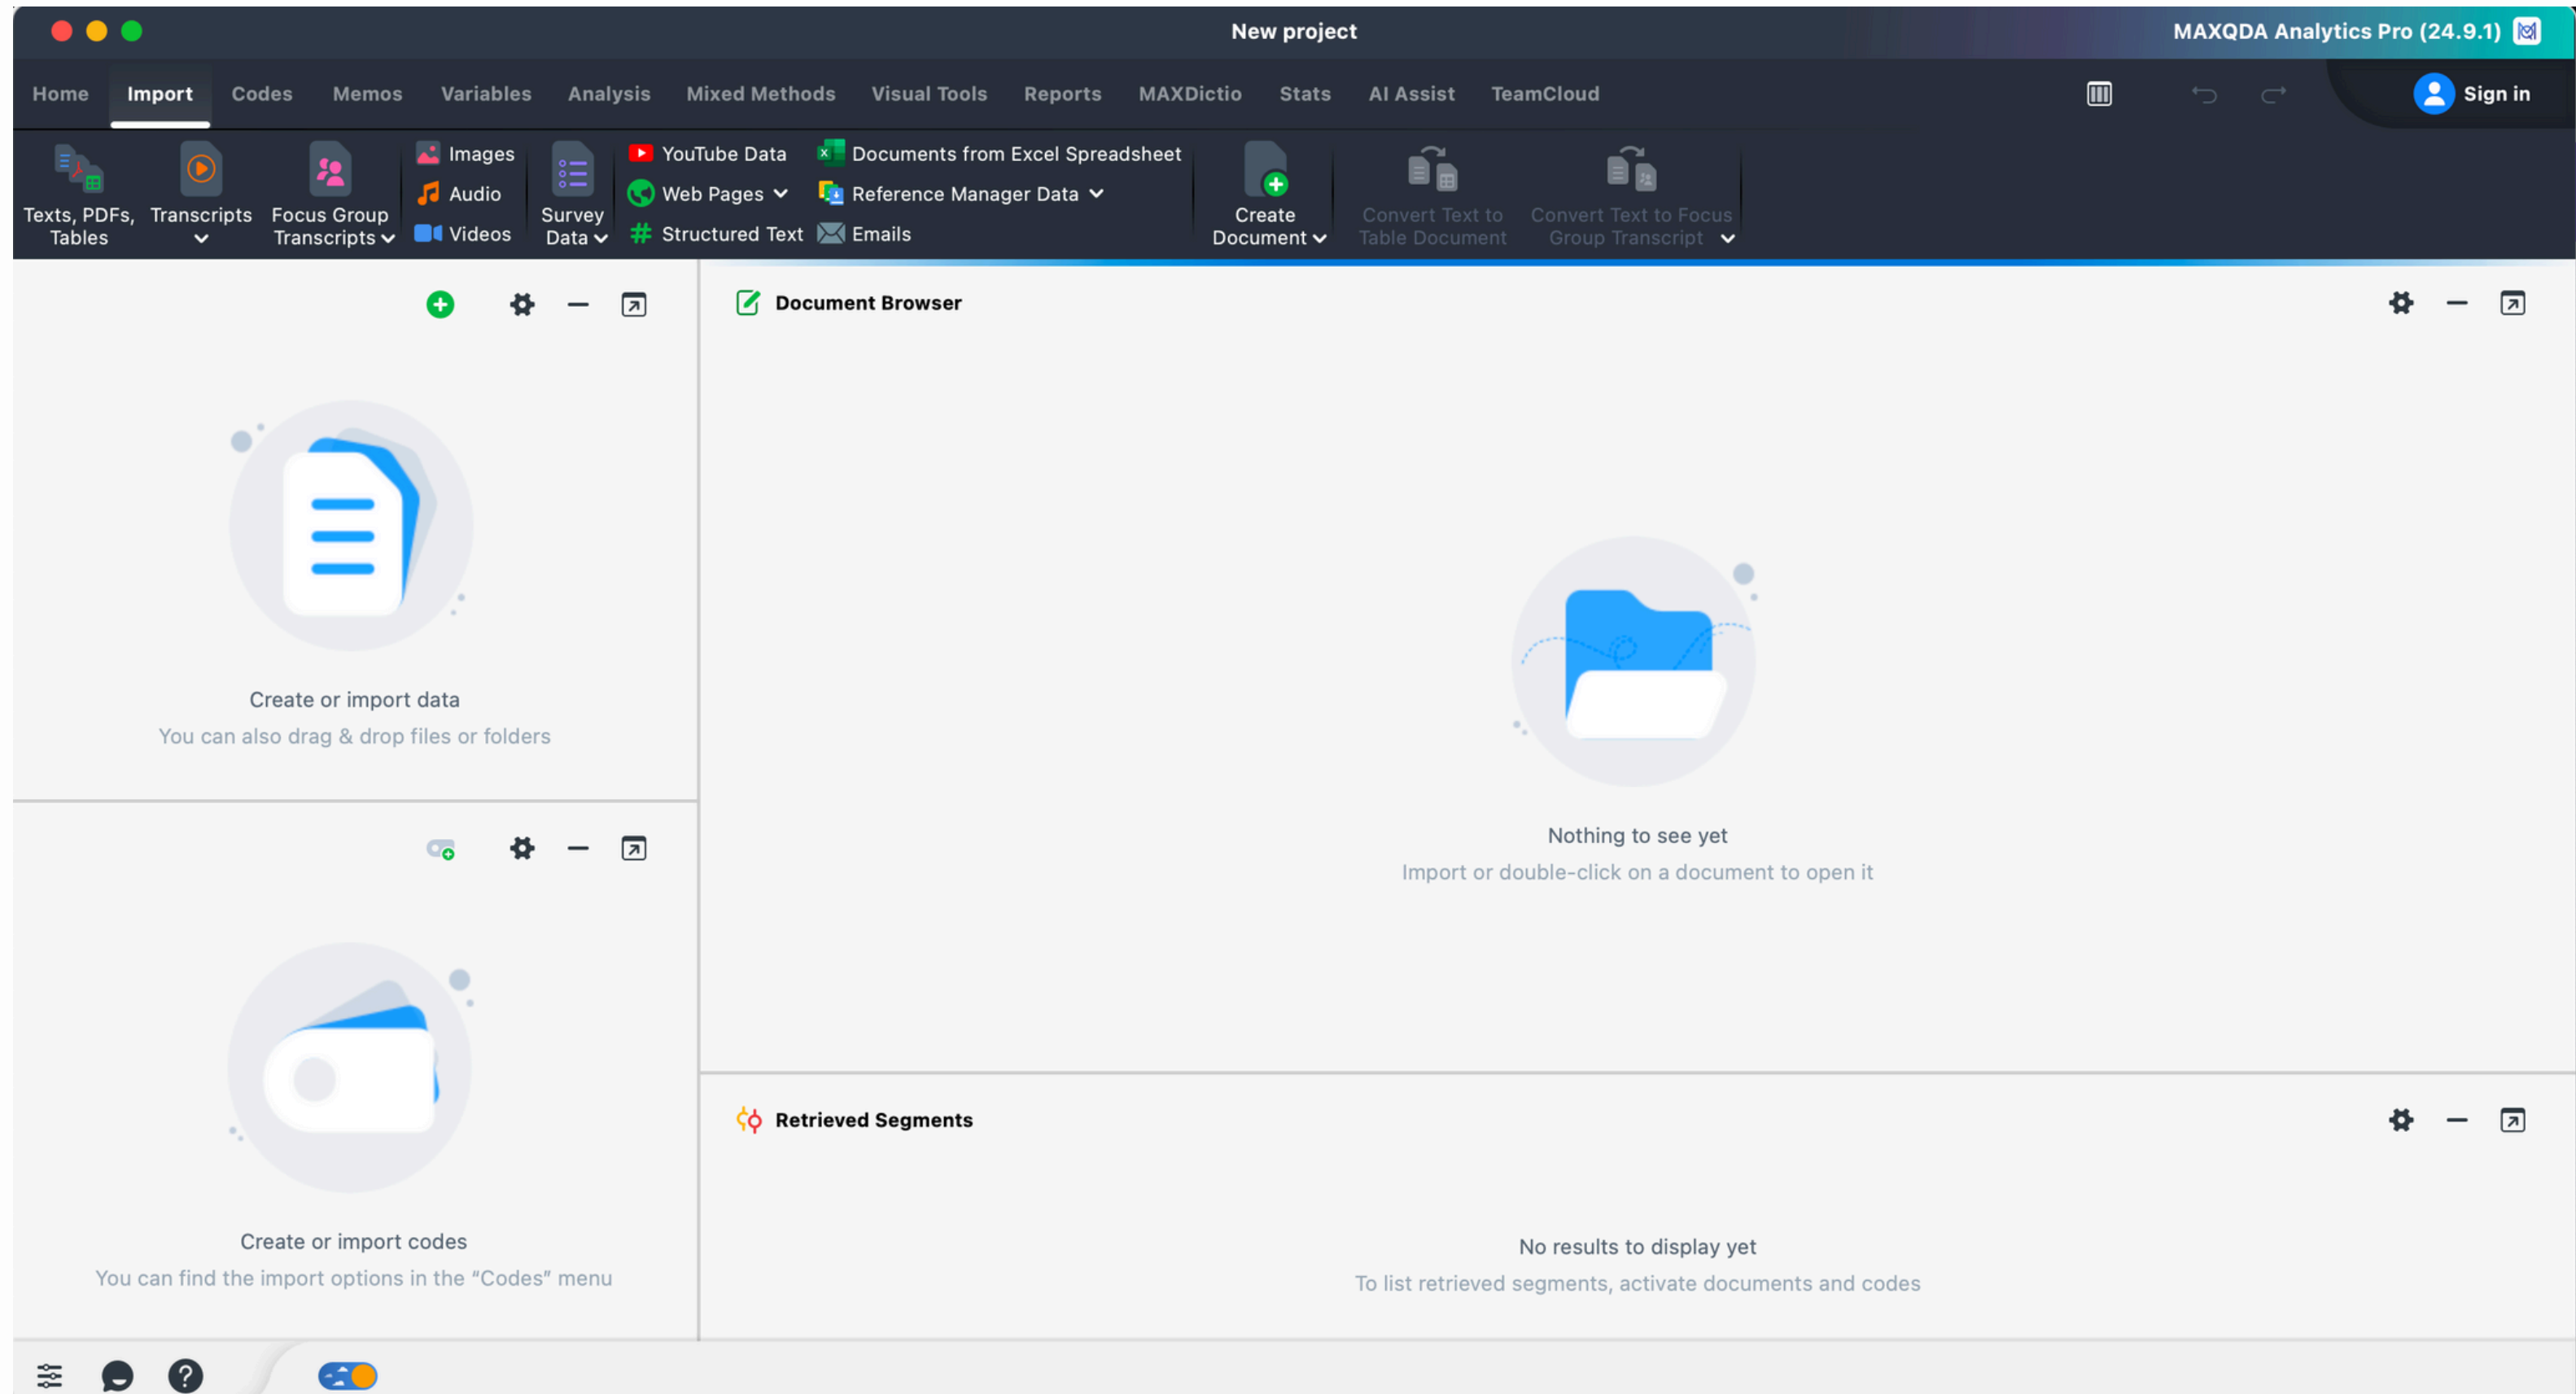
New project

MAXQDA Analytics Pro (24.9.1)

Home Import Codes Memos Variables Analysis Mixed Methods Visual Tools Reports MAXDictio Stats AI Assist TeamCloud

Sign in

Texts, PDFs, Tables

Transcripts

Focus Group Transcripts

Images

Audio

Videos

Survey Data

YouTube Data

Web Pages

Structured Text

Documents from Excel Spreadsheet

Reference Manager Data

Emails

Create Document

Convert Text to Table Document

Convert Text to Focus Group Transcript

Create or import data

You can also drag & drop files or folders

Create or import codes

You can find the import options in the “Codes” menu

Document Browser

Nothing to see yet

Import or double-click on a document to open it

Retrieved Segments

No results to display yet

To list retrieved segments, activate documents and codes